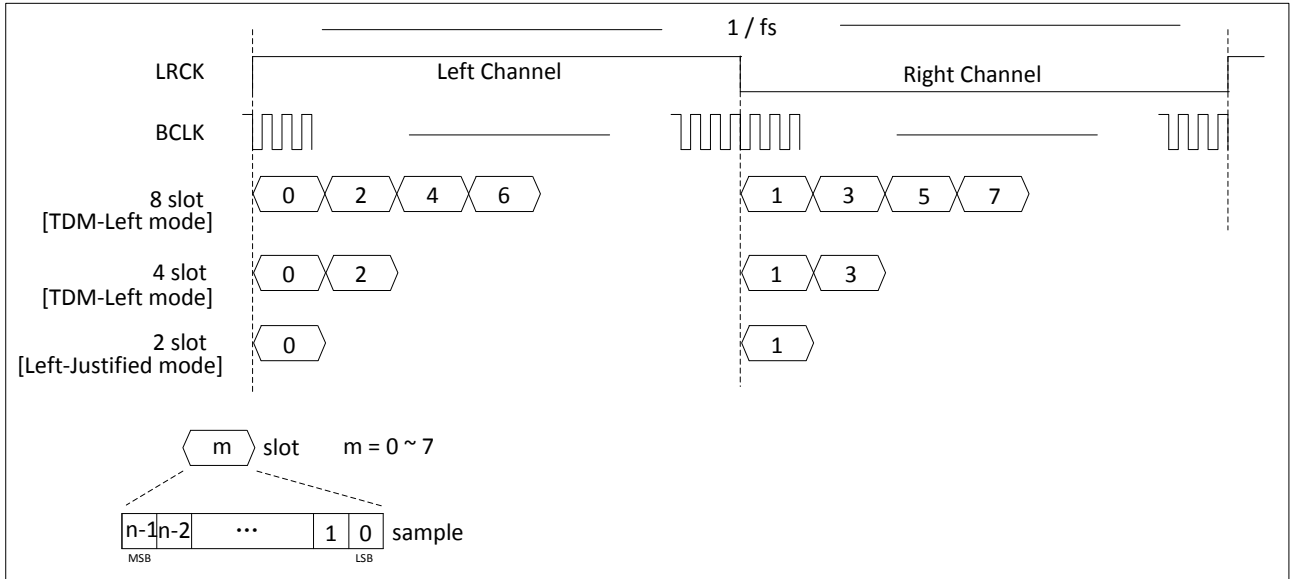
1 / fs

LRCK

Left Channel

Right Channel

BCLK

8 slot
[TDM-Left mode]

0 2 4 6

1 3 5 7

4 slot
[TDM-Left mode]

0 2

1 3

2 slot
[Left-Justified mode]

0

1

m slot m = 0 ~ 7

| n-1 | n-2 | ··· | 1 | 0 |
|---|---|---|---|---|
| MSB | | | | LSB |

sample